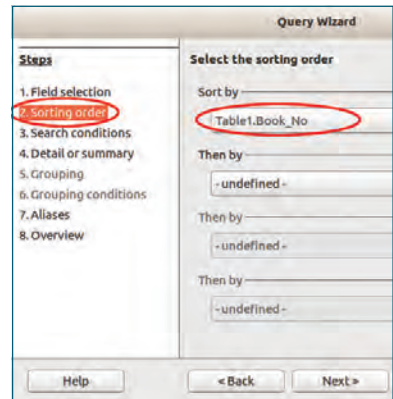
Query Wizard

Steps

1. Field selection
2. Sorting order
3. Search conditions
4. Detail or summary
5. Grouping
6. Grouping conditions
7. Aliases
8. Overview

Select the sorting order

Sort by

Table1.Book_No

Then by

-undefined-

Then by

-undefined-

Then by

-undefined-

Help

< Back

Next >